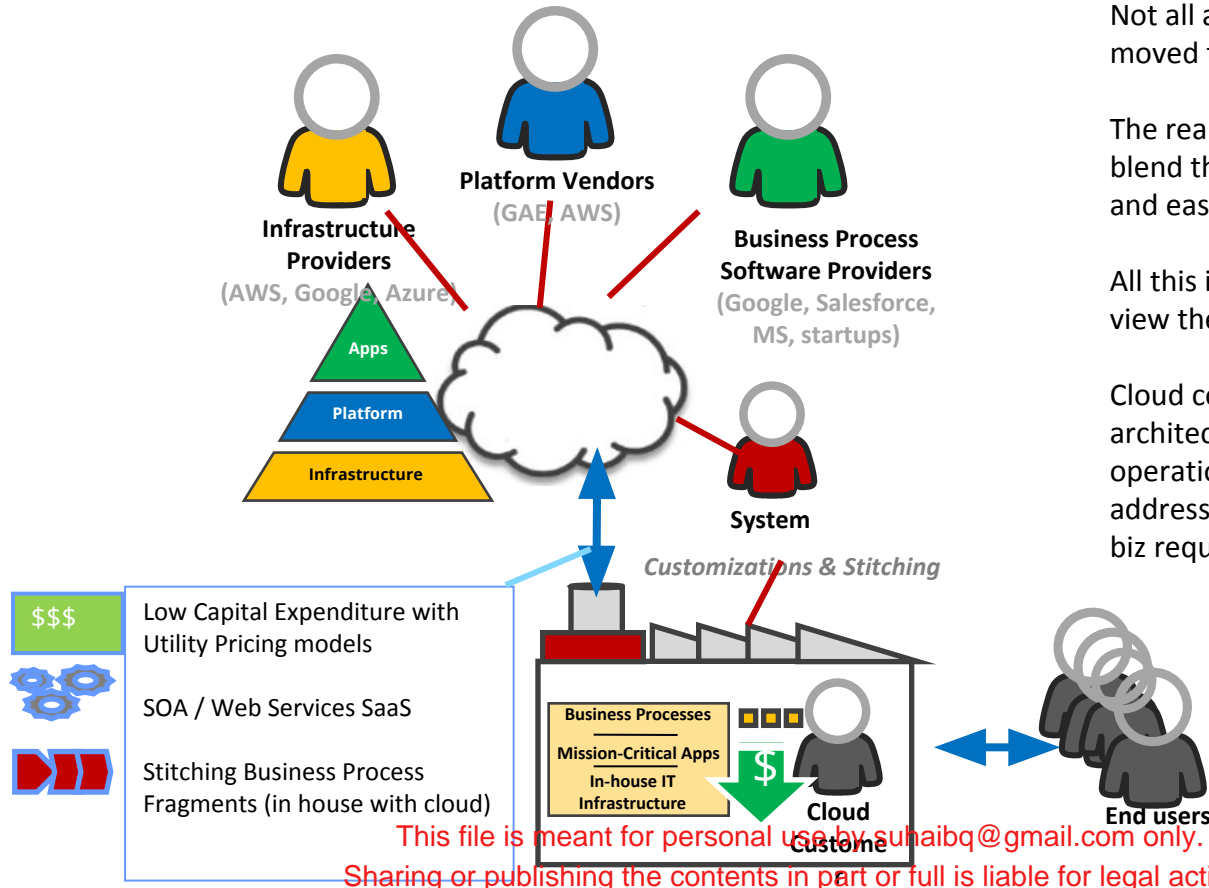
Not all a
moved t

The rea
blend th
and eas

All this i
view the

Cloud co
architec
operatio
address
biz requ

Platform Vendors
(GAE, AWS)

Infrastructure Providers
(AWS, Google, Azure)

Business Process Software Providers
(Google, Salesforce, MS, startups)

Apps
Platform
Infrastructure

System

Customizations & Stitching

$$$
Low Capital Expenditure with Utility Pricing models

SOA / Web Services SaaS

Stitching Business Process Fragments (in house with cloud)

Business Processes
Mission-Critical Apps
In-house IT Infrastructure

$

Cloud Custome

End users

This file is meant for personal use by suhaibq@gmail.com only.
Sharing or publishing the contents in part or full is liable for legal acti